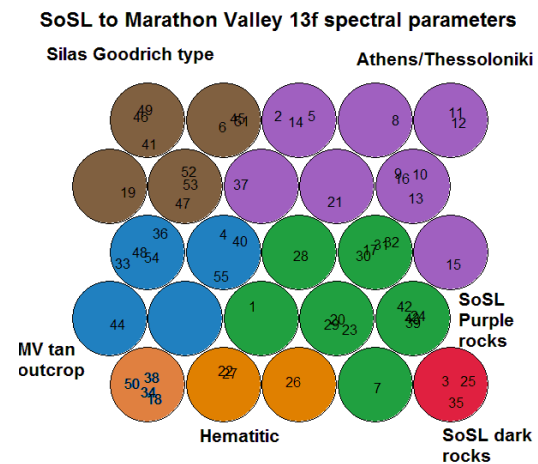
SoSL to Marathon Valley 13f spectral parameters

Silas Goodrich type

Athens/Thessoloniki

49
46
41

45
6 51

2 14 5

8

11
12

19

52
53
47

37

21

9
16 10
13

36
48
33 54

4 40
55

28

31
30 17 32

15

44

1

20
29 23

42
43 24
39

SoSL Purple rocks

MV tan outcrop

50 38
34
18

22
27

26

7

3 25
35

Hematitic

SoSL dark rocks